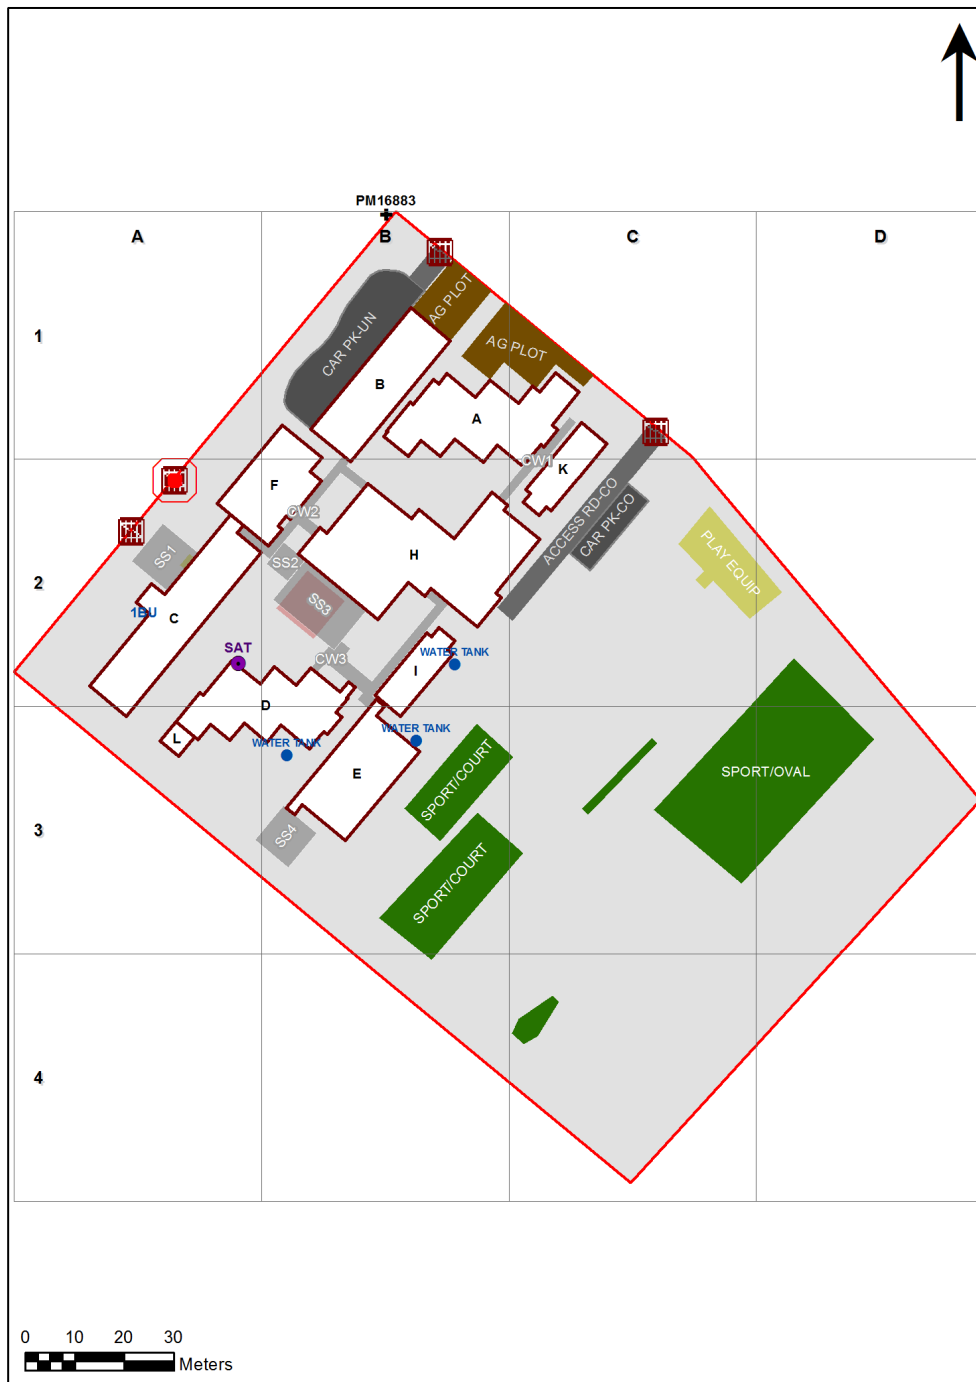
PM16883

A B C D

1

2

3

4

AG PLOT
AG PLOT
CAR PK-UN
B
A
CW1
K
F
CW2
SS1
SS2
H
ACCESS RD-CO
CAR PK-CO
PLAY EQUIP
SS3
1BU
C
SAT
CW3
WATER TANK
I
D
L
WATER TANK
WATER TANK
E
SPORT/COURT
SPORT/OVAL
SS4
SPORT/COURT

0 10 20 30
Meters